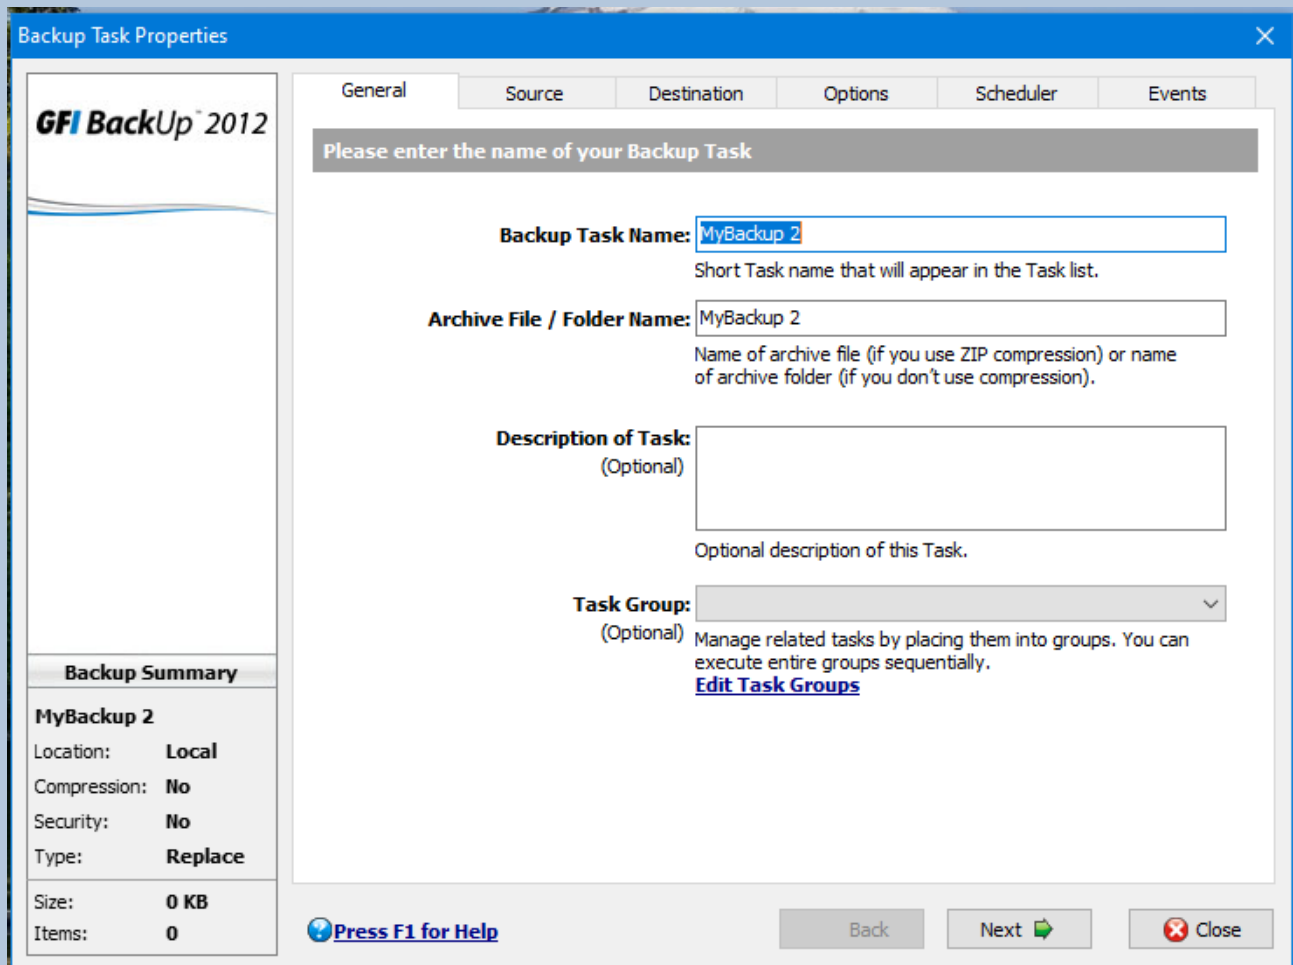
Backup Task Properties

GFI BackUp 2012

General | Source | Destination | Options | Scheduler | Events

Please enter the name of your Backup Task

Backup Task Name: MyBackup 2
Short Task name that will appear in the Task list.

Archive File / Folder Name: MyBackup 2
Name of archive file (if you use ZIP compression) or name of archive folder (if you don't use compression).

Description of Task: (Optional)
Optional description of this Task.

Task Group: (Optional)
Manage related tasks by placing them into groups. You can execute entire groups sequentially.
Edit Task Groups

Backup Summary
MyBackup 2
Location: Local
Compression: No
Security: No
Type: Replace
Size: 0 KB
Items: 0

Press F1 for Help

Back
Next
Close